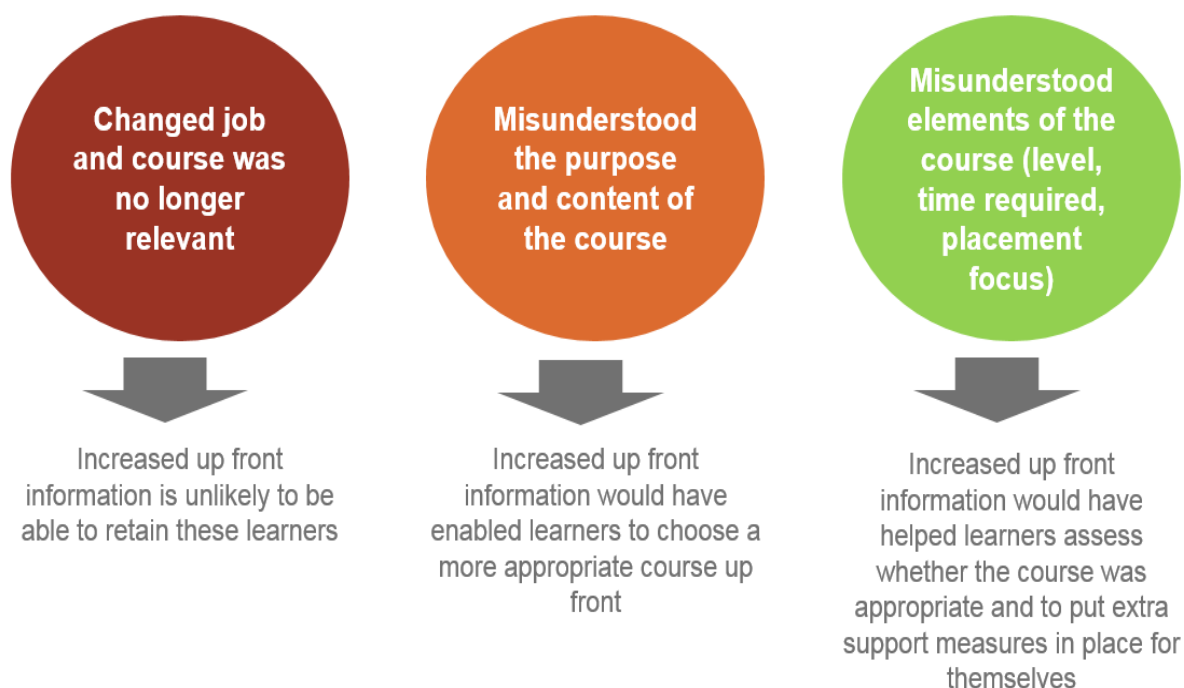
Changed job and course was no longer relevant

Increased up front information is unlikely to be able to retain these learners

Misunderstood the purpose and content of the course

Increased up front information would have enabled learners to choose a more appropriate course up front

Misunderstood elements of the course (level, time required, placement focus)

Increased up front information would have helped learners assess whether the course was appropriate and to put extra support measures in place for themselves